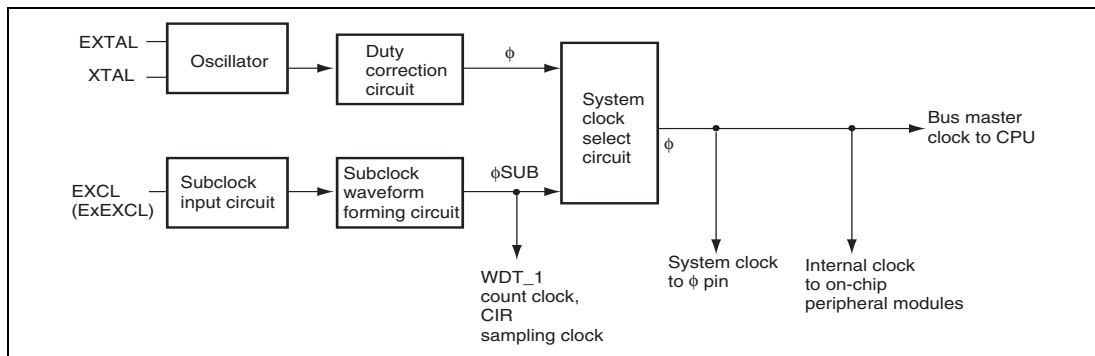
EXTAL
XTAL
Oscillator
Duty correction circuit
$\phi$
System clock select circuit
$\phi$
Bus master clock to CPU
EXCL (ExEXCL)
Subclock input circuit
Subclock waveform forming circuit
$\phi$SUB
WDT_1 count clock, CIR sampling clock
System clock to $\phi$ pin
Internal clock to on-chip peripheral modules